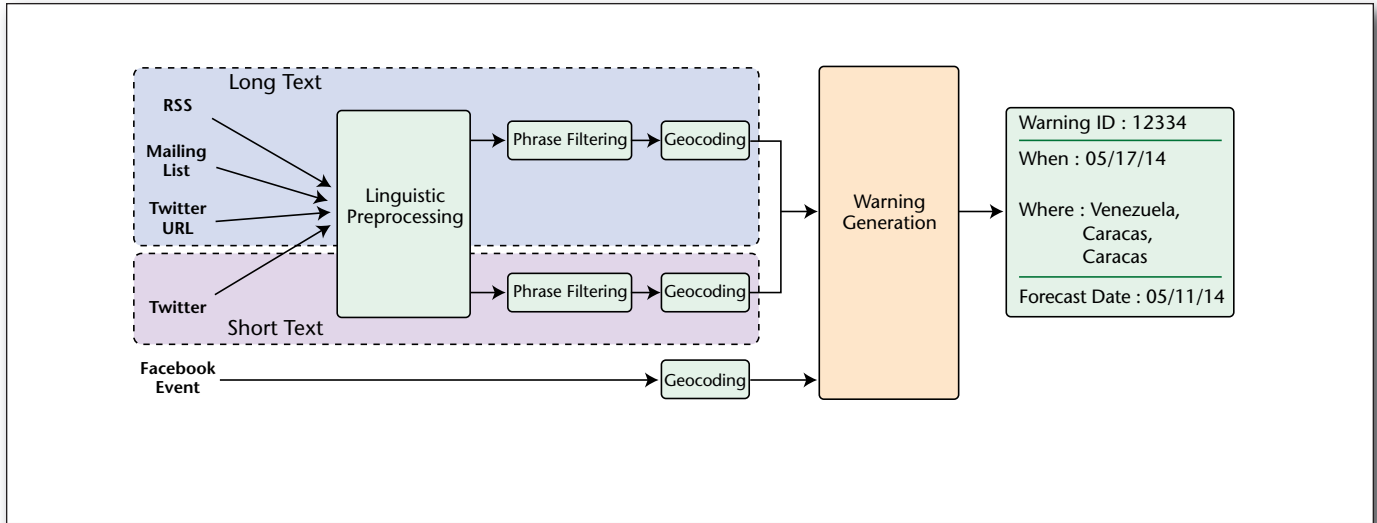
Long Text

RSS

Mailing List

Twitter URL

Twitter

Linguistic Preprocessing

Phrase Filtering

Geocoding

Phrase Filtering

Geocoding

Short Text

Facebook Event

Geocoding

Warning Generation

Warning ID : 12334

When : 05/17/14

Where : Venezuela, Caracas, Caracas

Forecast Date : 05/11/14